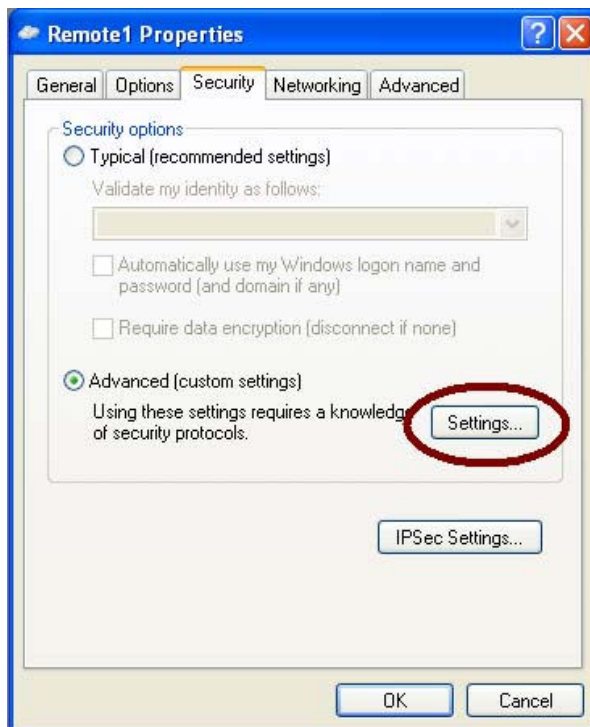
Remote1 Properties

General | Options | Security | Networking | Advanced

Security options

Typical (recommended settings)

Validate my identity as follows:

Automatically use my Windows logon name and password (and domain if any)

Require data encryption (disconnect if none)

Advanced (custom settings)

Using these settings requires a knowledg of security protocols.

Settings...

IPSec Settings...

OK

Cancel